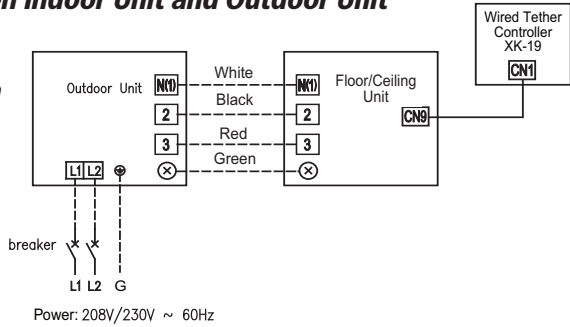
n Indoor Unit and Outdoor Unit

Wired Tether Controller XK-19

CN1

Outdoor Unit

N(1)

2

3

White

Black

Red

Green

N(1)

2

3

Floor/Ceiling Unit

CN9

L1 L2

breaker

L1 L2 G

Power: 208V/230V ~ 60Hz